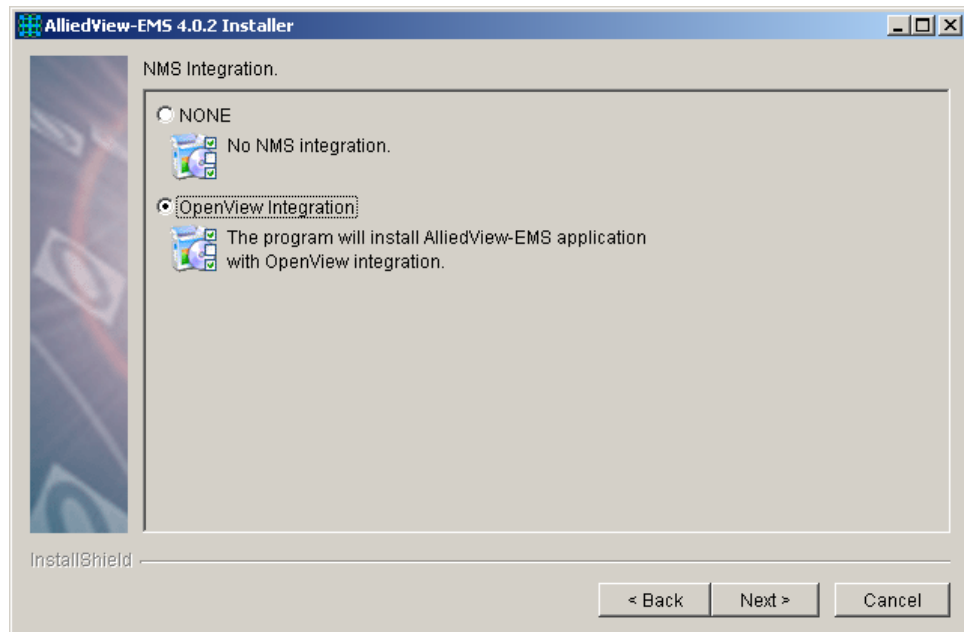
AlliedView-EMS 4.0.2 Installer

NMS Integration.

NONE

No NMS integration.

OpenView Integration

The program will install AlliedView-EMS application with OpenView integration.

InstallShield

< Back
Next >
Cancel